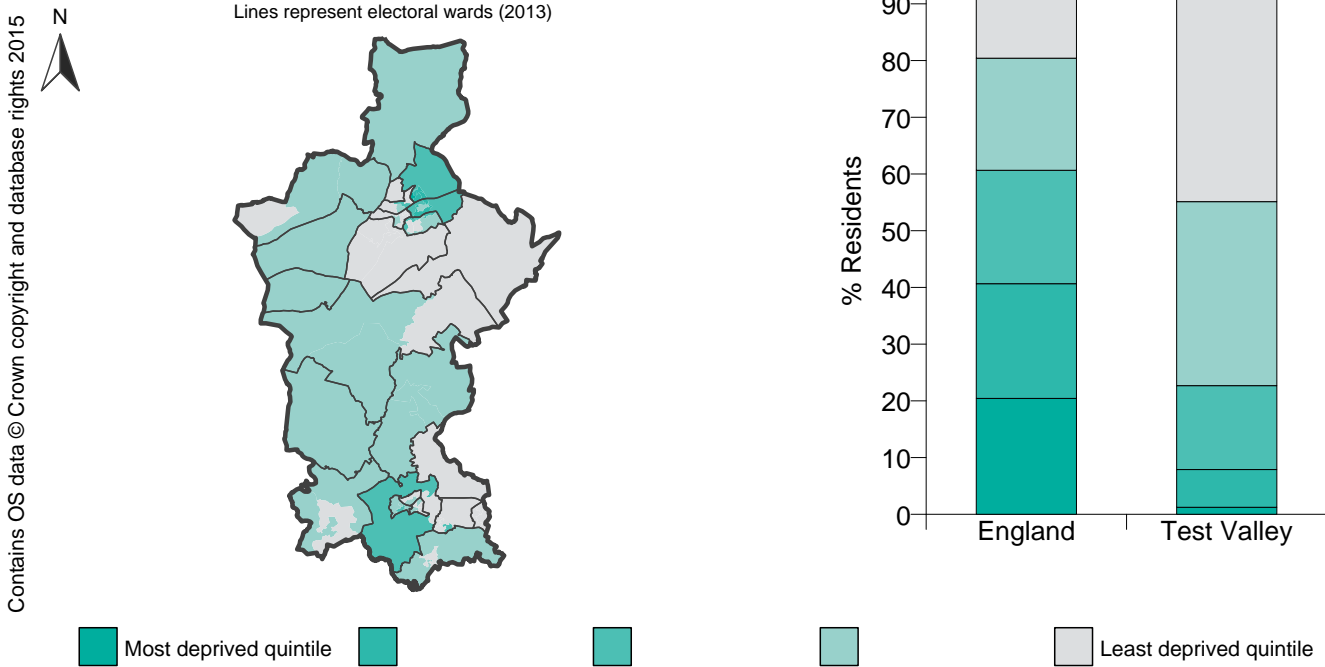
Contains OS data © Crown copyright and database rights 2015

N

Lines represent electoral wards (2013)

90
80
70
60
50
40
30
20
10
0

% Residents

England
Test Valley

Most deprived quintile
Least deprived quintile